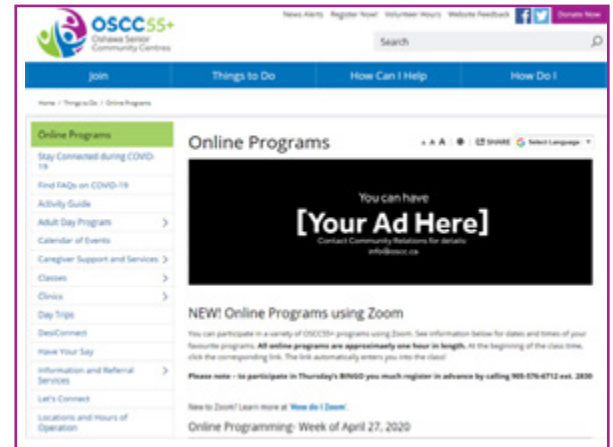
OSCC55+
Oshawa Senior Community Centres

News Alerts Register Now! Volunteer Hours Website Feedback Donate Now

Search

Join | Things to Do | How Can I Help | How Do I

Home / Things to Do / Online Programs

Online Programs
Stay Connected during COVID-19
Find FAQs on COVID-19
Activity Guide
Adult Day Program
Calendar of Events
Caregiver Support and Services
Classes
Clinics
Day Trips
DesiConnect
Have Your Say
Information and Referral Services
Let's Connect
Locations and Hours of Operation

Online Programs

A A A | SHARE | Select Language

You can have
[Your Ad Here]
Contact Community Relations for details
info@oscc.ca

NEW! Online Programs using Zoom

You can participate in a variety of OSCC55+ programs using Zoom. See information below for dates and times of your favourite programs. All online programs are approximately one hour in length. At the beginning of the class time, click the corresponding link. The link automatically enters you into the class!

Please note – to participate in Thursday's BINGO you much register in advance by calling 905-576-6712 ext. 2830

New to Zoom? Learn more at 'How do I Zoom'.

Online Programming- Week of April 27, 2020